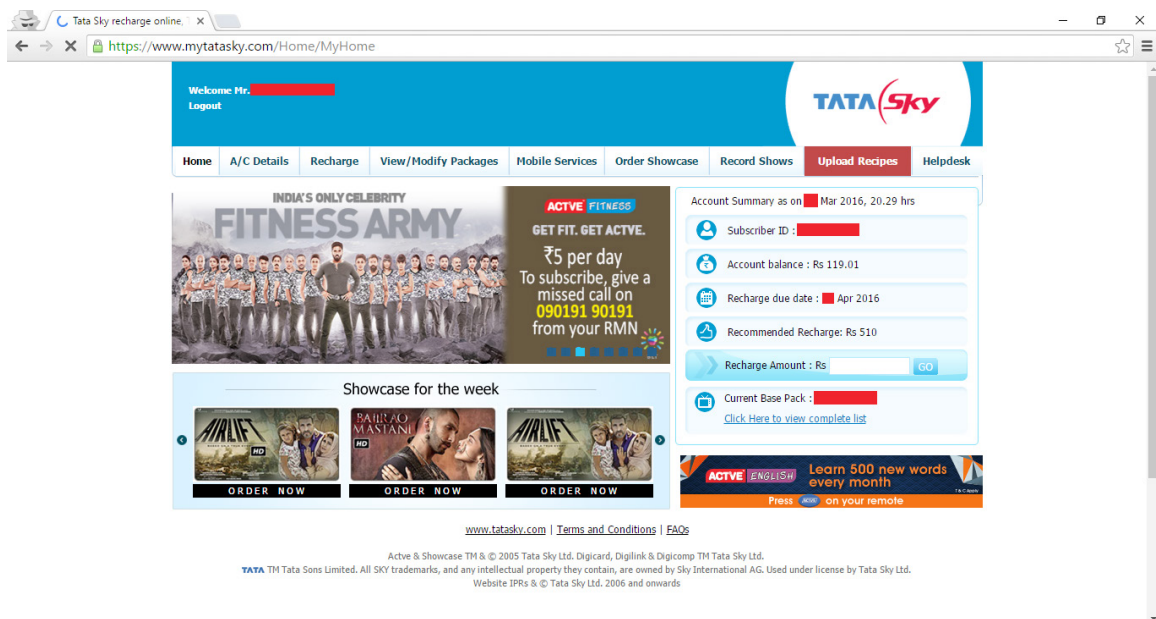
Tata Sky recharge online, T

https://www.mytatasky.com/Home/MyHome

Welcome Mr. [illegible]
Logout

TATA Sky

Home | A/C Details | Recharge | View/Modify Packages | Mobile Services | Order Showcase | Record Shows | Upload Recipes | Helpdesk

INDIA'S ONLY CELEBRITY
FITNESS ARMY

ACTVE FITNESS
GET FIT. GET ACTVE.
₹5 per day
To subscribe, give a missed call on
090191 90191
from your RMN

Account Summary as on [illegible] Mar 2016, 20.29 hrs

Subscriber ID : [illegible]

Account balance : Rs 119.01

Recharge due date : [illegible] Apr 2016

Recommended Recharge: Rs 510

Recharge Amount : Rs GO

Current Base Pack : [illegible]
Click Here to view complete list

Showcase for the week

AIRLIFT HD
ORDER NOW

BAJIRAO MASTANI HD
ORDER NOW

AIRLIFT HD
ORDER NOW

ACTVE ENGLISH
Learn 500 new words every month
Press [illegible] on your remote
T & C Apply

www.tatasky.com | Terms and Conditions | FAQs

Actve & Showcase TM & © 2005 Tata Sky Ltd. Digicard, Digilink & Digicomp TM Tata Sky Ltd.
TATA TM Tata Sons Limited. All SKY trademarks, and any intellectual property they contain, are owned by Sky International AG. Used under license by Tata Sky Ltd.
Website IPRs & © Tata Sky Ltd. 2006 and onwards